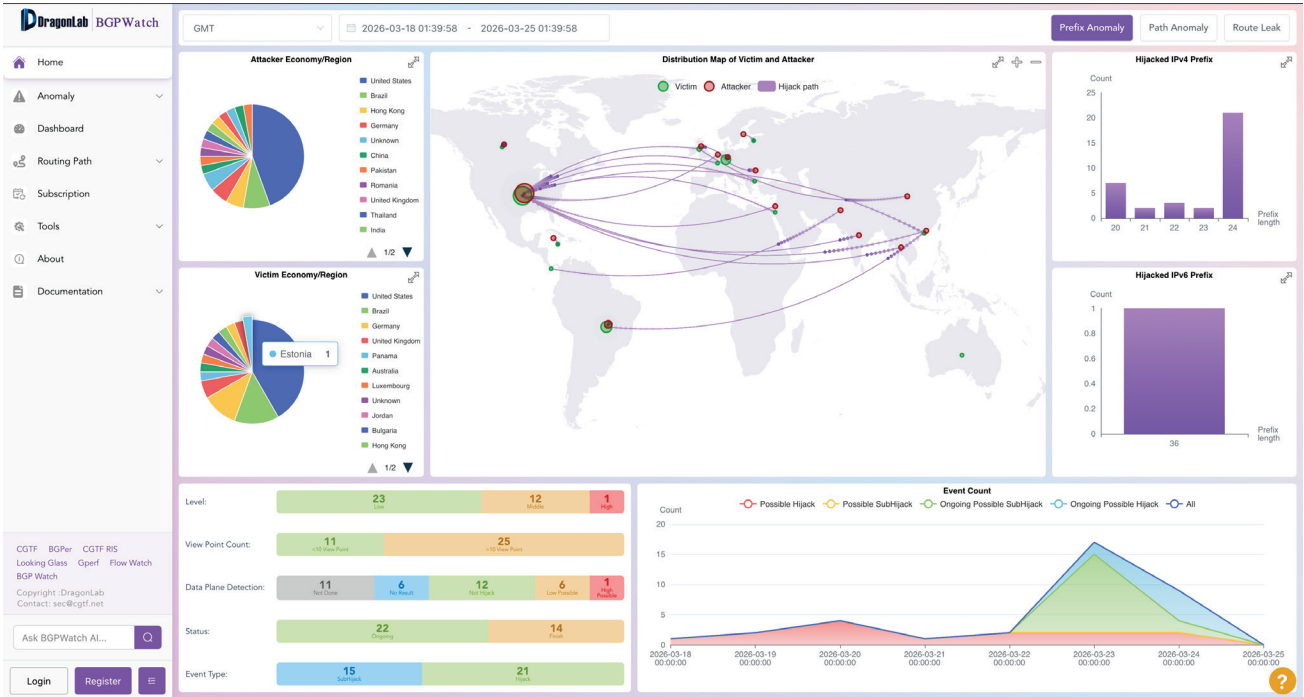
DragonLab BGPWatch

Home
Anomaly
Dashboard
Routing Path
Subscription
Tools
About
Documentation

CGTF BGPer CGTF RIS
Looking Glass Gperf Flow Watch
BGP Watch
Copyright :DragonLab
Contact: sec@cgtf.net

Ask BGPWatch AI...

Login Register

GMT
2026-03-18 01:39:58 - 2026-03-25 01:39:58

Prefix Anomaly Path Anomaly Route Leak

Attacker Economy/Region
United States
Brazil
Hong Kong
Germany
Unknown
China
Pakistan
Romania
United Kingdom
Thailand
India
1/2

Victim Economy/Region
United States
Brazil
Germany
United Kingdom
Panama
Australia
Luxembourg
Unknown
Jordan
Bulgaria
Hong Kong
Estonia 1
1/2

Distribution Map of Victim and Attacker
Victim Attacker Hijack path

Hijacked IPv4 Prefix
Count
25
20
15
10
5
0
20 21 22 23 24
Prefix length

Hijacked IPv6 Prefix
Count
1
0.8
0.6
0.4
0.2
0
36
Prefix length

Level:
23 Low
12 Middle
1 High

View Point Count:
11 <10 View Point
25 >10 View Point

Data Plane Detection:
11 Not Done
6 No Result
12 Not Hijack
6 Low Possible
1 High Possible

Status:
22 Ongoing
14 Finish

Event Type:
15 SubHijack
21 Hijack

Event Count
Possible Hijack Possible SubHijack Ongoing Possible SubHijack Ongoing Possible Hijack All
Count
20
15
10
5
0
2026-03-18 00:00:00
2026-03-19 00:00:00
2026-03-20 00:00:00
2026-03-21 00:00:00
2026-03-22 00:00:00
2026-03-23 00:00:00
2026-03-24 00:00:00
2026-03-25 00:00:00